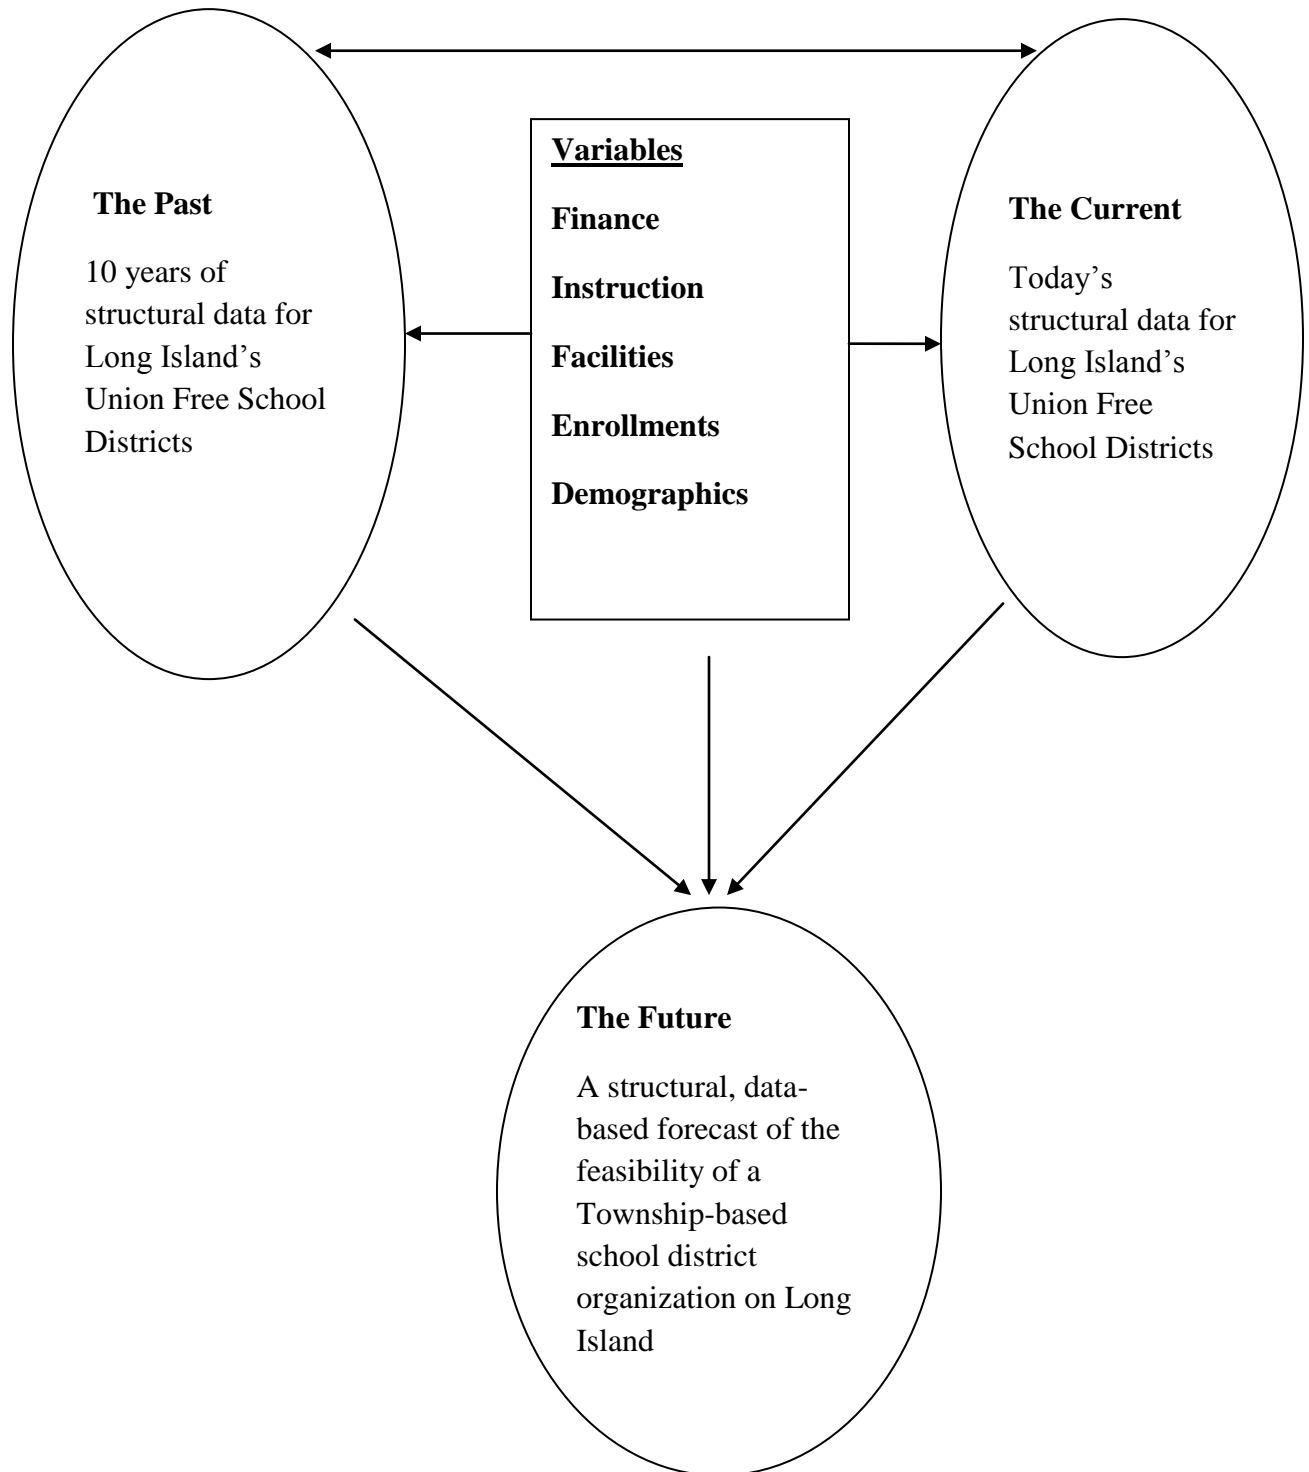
**The Past**

10 years of structural data for Long Island's Union Free School Districts

**Variables**

**Finance**

**Instruction**

**Facilities**

**Enrollments**

**Demographics**

**The Current**

Today's structural data for Long Island's Union Free School Districts

**The Future**

A structural, data-based forecast of the feasibility of a Township-based school district organization on Long Island